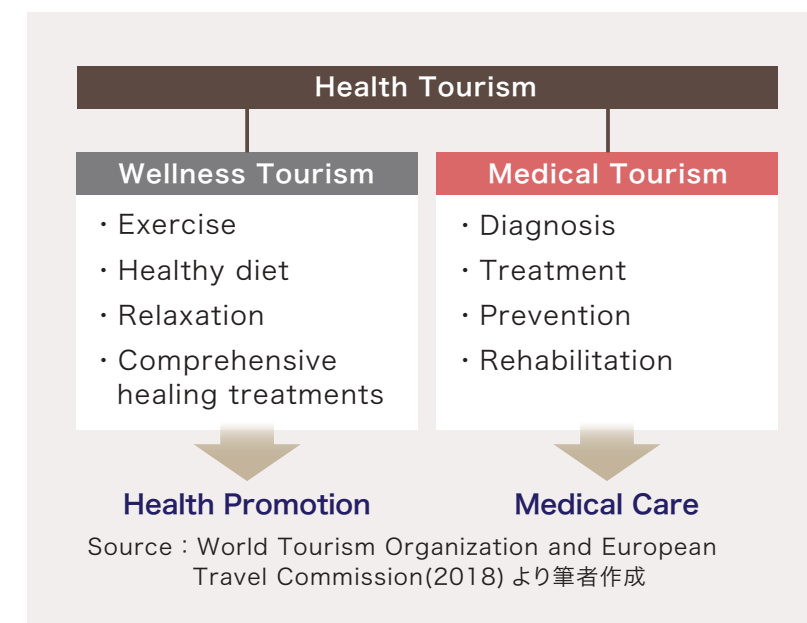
Health Tourism

Wellness Tourism

・Exercise
・Healthy diet
・Relaxation
・Comprehensive healing treatments

Health Promotion

Medical Tourism

・Diagnosis
・Treatment
・Prevention
・Rehabilitation

Medical Care

Source：World Tourism Organization and European Travel Commission(2018) より筆者作成